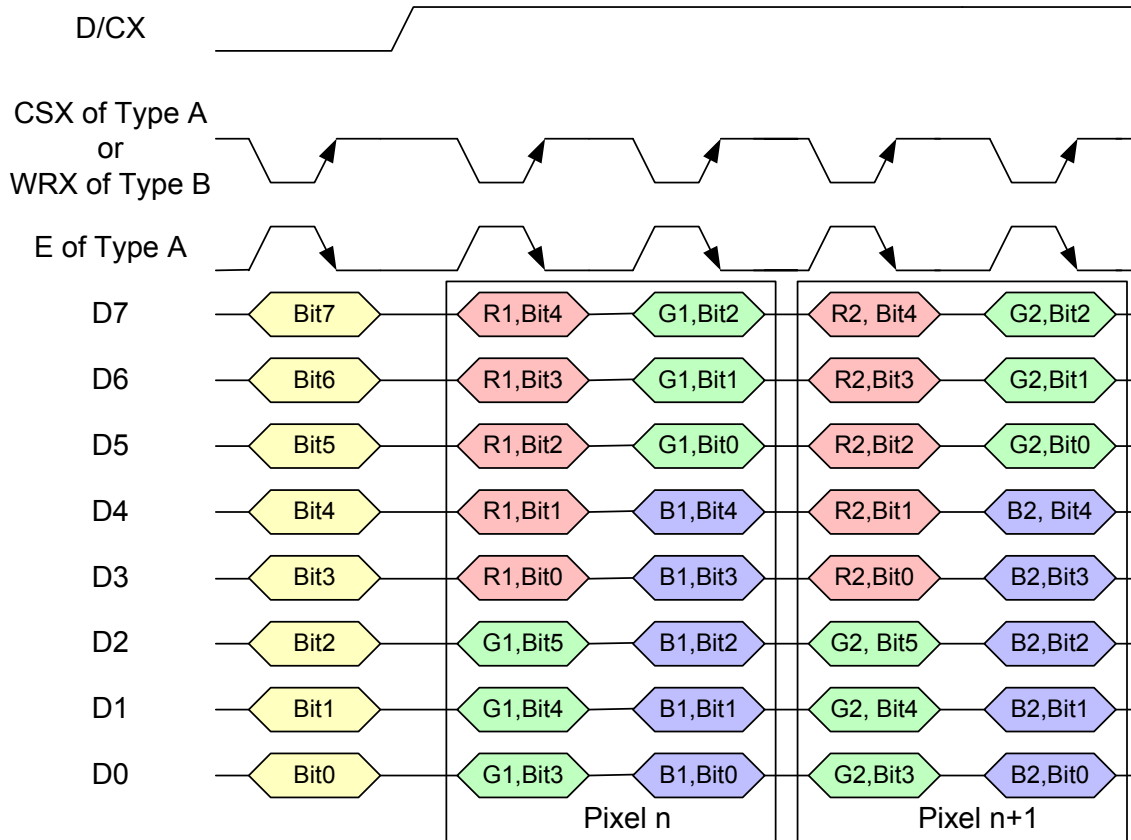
D/CX

CSX of Type A
or
WRX of Type B

E of Type A

D7 Bit7 R1,Bit4 G1,Bit2 R2, Bit4 G2,Bit2

D6 Bit6 R1,Bit3 G1,Bit1 R2,Bit3 G2,Bit1

D5 Bit5 R1,Bit2 G1,Bit0 R2,Bit2 G2,Bit0

D4 Bit4 R1,Bit1 B1,Bit4 R2,Bit1 B2, Bit4

D3 Bit3 R1,Bit0 B1,Bit3 R2,Bit0 B2,Bit3

D2 Bit2 G1,Bit5 B1,Bit2 G2, Bit5 B2,Bit2

D1 Bit1 G1,Bit4 B1,Bit1 G2, Bit4 B2,Bit1

D0 Bit0 G1,Bit3 B1,Bit0 G2,Bit3 B2,Bit0

Pixel n

Pixel n+1